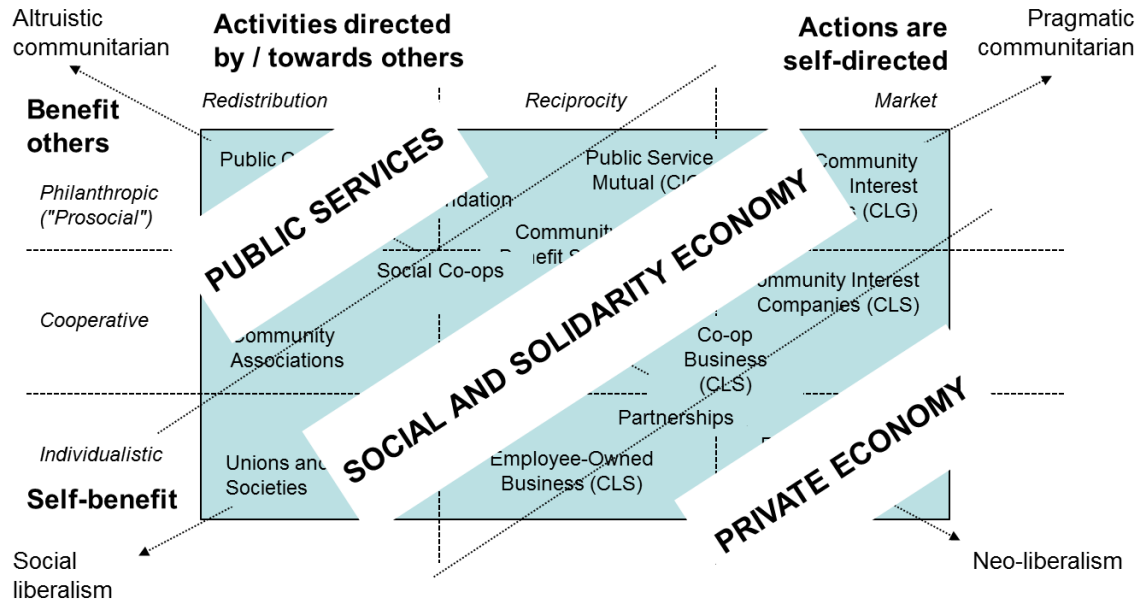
Altruistic communitarian

Activities directed by / towards others

Actions are self-directed

Pragmatic communitarian

Benefit others

Redistribution

Reciprocity

Market

Philanthropic ("Prosocial")

Cooperative

Individualistic

Self-benefit

Public C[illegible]

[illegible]ndation

Public Service Mutual (CIC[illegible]

Community Interest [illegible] (CLG)

Communit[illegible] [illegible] Benefit S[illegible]

Social Co-ops

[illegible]ommunity Interest Companies (CLS)

Community Associations

Co-op Business (CLS)

Partnerships

Unions and Societies

Employee-Owned Business (CLS)

PUBLIC SERVICES

SOCIAL AND SOLIDARITY ECONOMY

PRIVATE ECONOMY

Social liberalism

Neo-liberalism